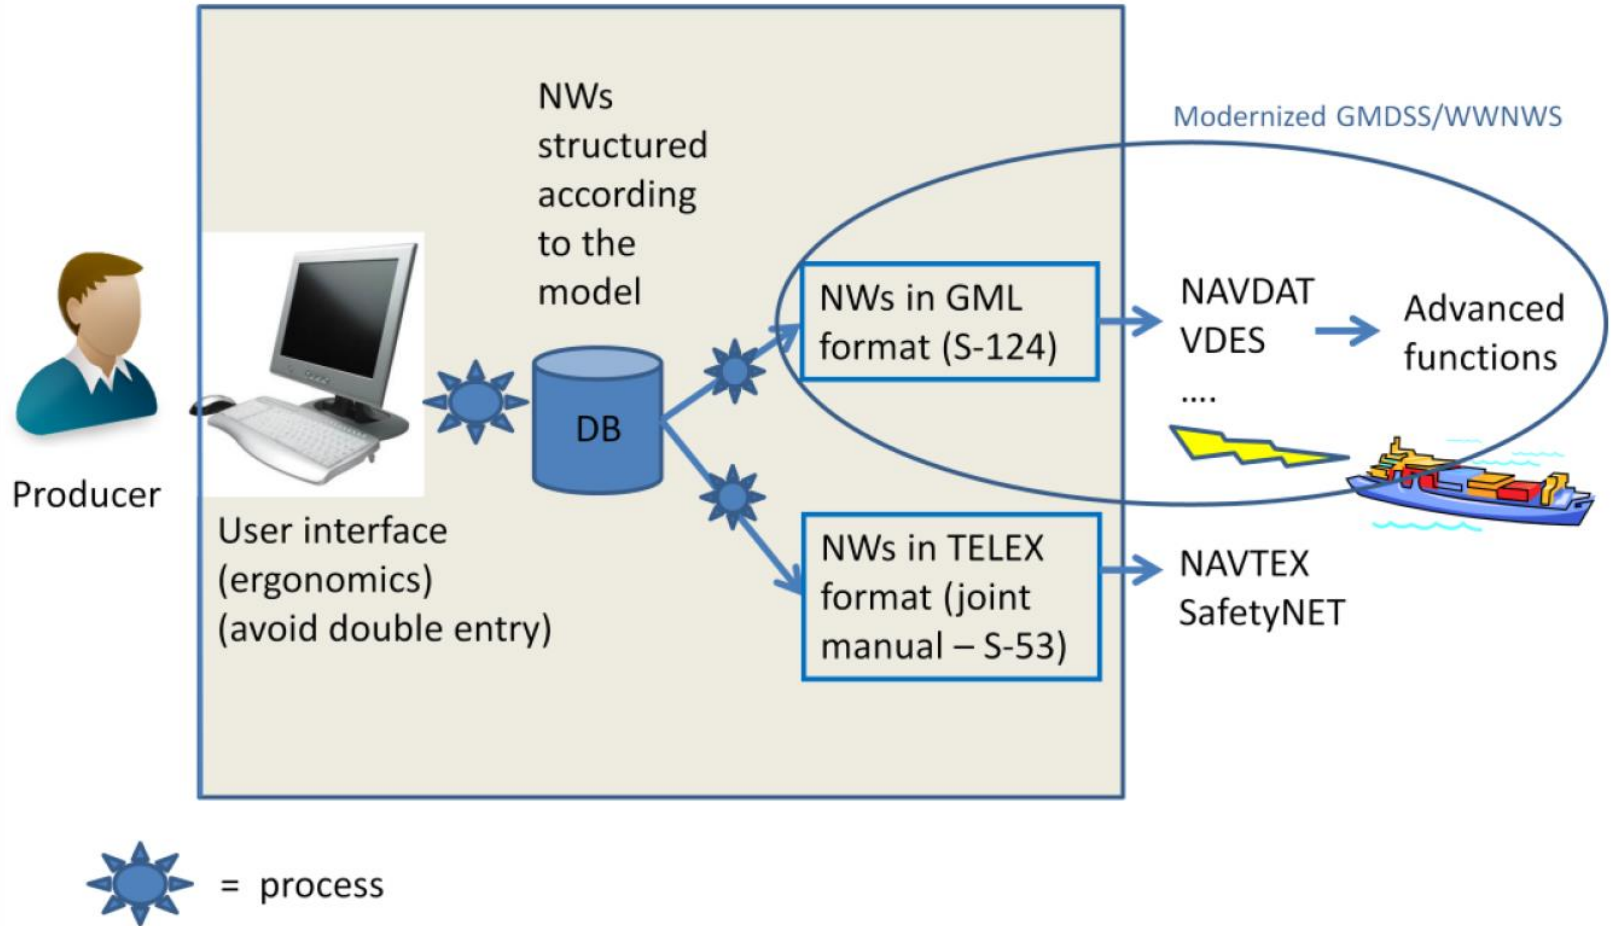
NWs structured according to the model

Modernized GMDSS/WWNWS

Producer

DB

NWs in GML format (S-124)

NAVDAT
VDES
....

Advanced functions

User interface (ergonomics) (avoid double entry)

NWs in TELEX format (joint manual – S-53)

NAVTEX
SafetyNET

= process